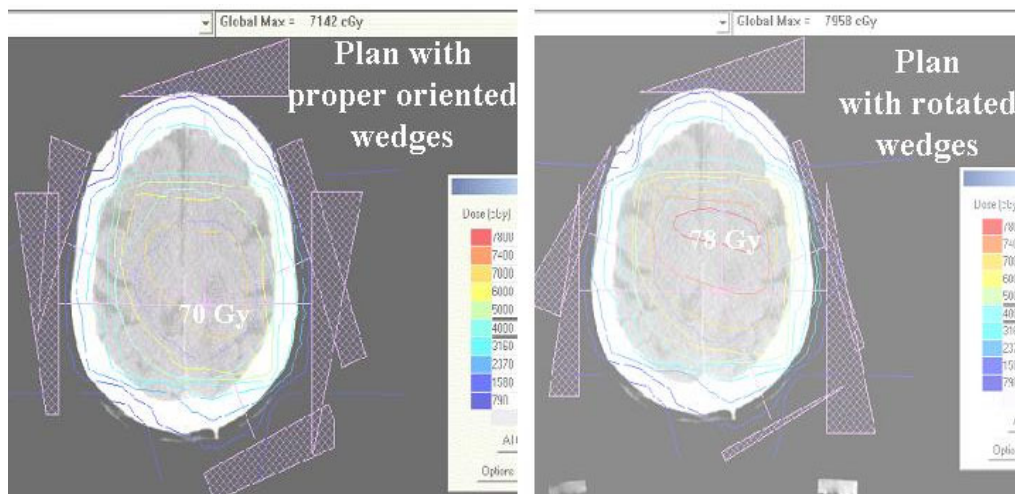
Global Max = 7142 cGy

Plan with proper oriented wedges

Dose [cGy]
7800
7400
7000
6000
5000
4000
3160
2370
1580
790

Al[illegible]

Options

70 Gy

Global Max = 7958 cGy

Plan with rotated wedges

Dose [cGy]
78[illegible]
74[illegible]
70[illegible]
60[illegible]
50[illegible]
40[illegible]
31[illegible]
23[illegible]
15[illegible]
79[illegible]

A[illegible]

Optio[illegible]

78 Gy